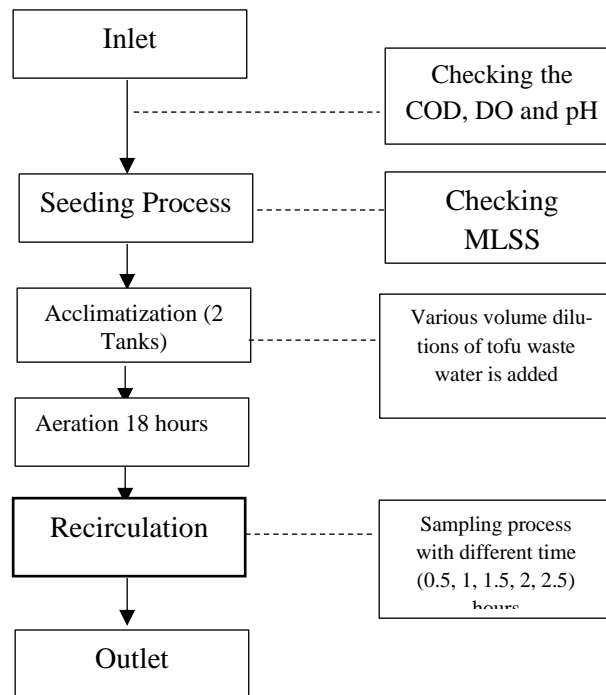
Inlet

Checking the COD, DO and pH

Seeding Process

Checking MLSS

Acclimatization (2 Tanks)

Various volume dilutions of tofu waste water is added

Aeration 18 hours

Recirculation

Sampling process with different time (0.5, 1, 1.5, 2, 2.5) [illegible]

Outlet